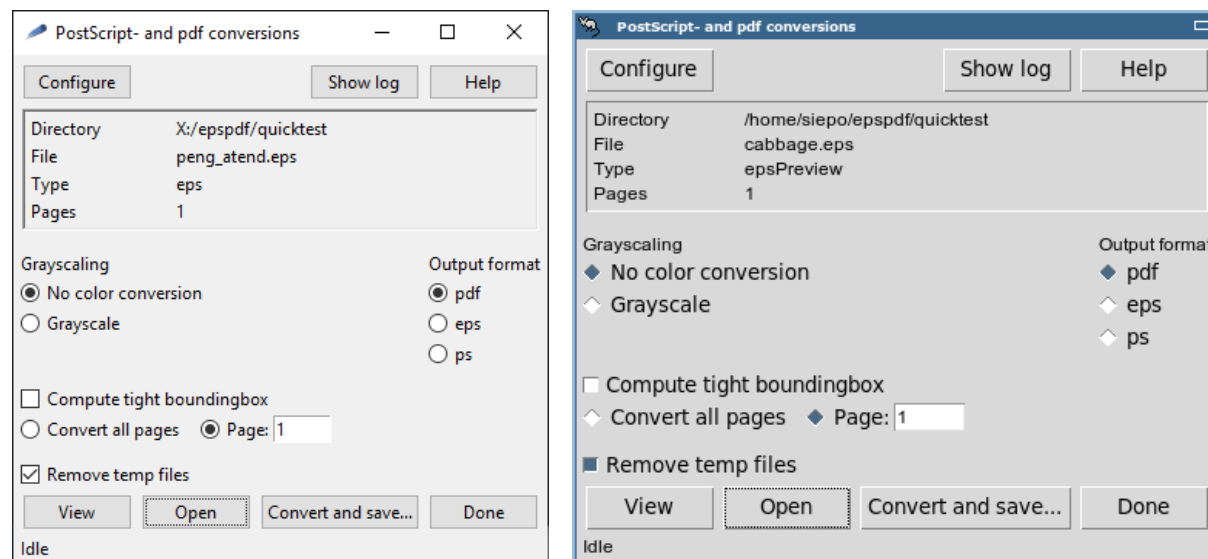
PostScript- and pdf conversions

Configure | Show log | Help

Directory X:/epspdf/quicktest
File peng_atend.eps
Type eps
Pages 1

Grayscaling
No color conversion
Grayscale

Output format
pdf
eps
ps

Compute tight boundingbox
Convert all pages
Page: 1

Remove temp files

View | Open | Convert and save... | Done

Idle

PostScript- and pdf conversions

Configure | Show log | Help

Directory /home/siepo/epspdf/quicktest
File cabbage.eps
Type epsPreview
Pages 1

Grayscaling
No color conversion
Grayscale

Output format
pdf
eps
ps

Compute tight boundingbox
Convert all pages
Page: 1

Remove temp files

View | Open | Convert and save... | Done

Idle